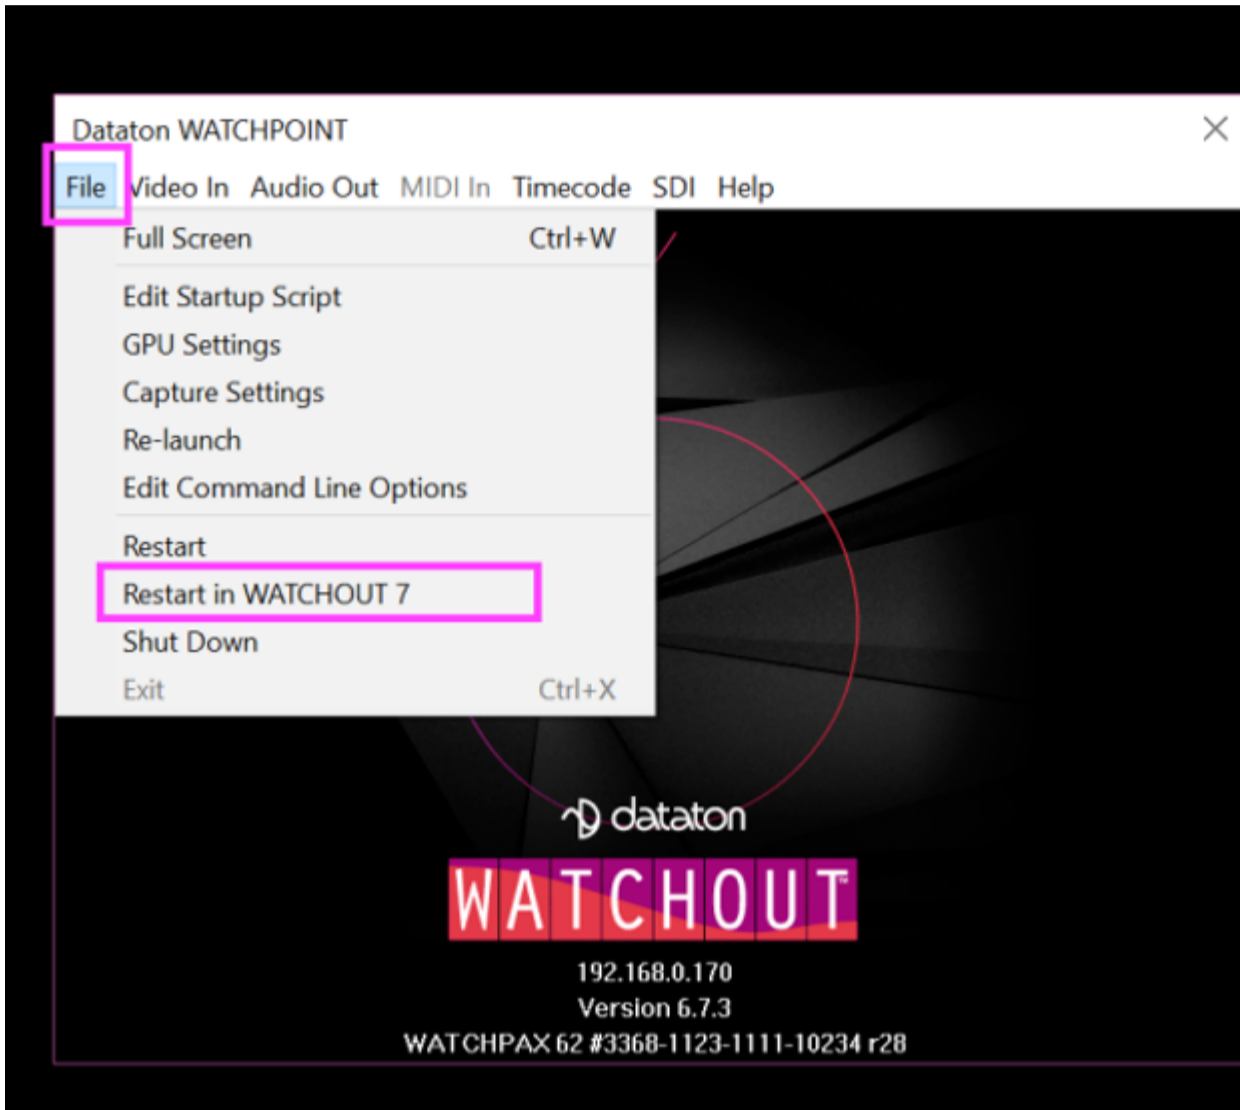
Dataton WATCHPOINT

File Video In Audio Out MIDI In Timecode SDI Help

Full Screen Ctrl+W
Edit Startup Script
GPU Settings
Capture Settings
Re-launch
Edit Command Line Options
Restart
Restart in WATCHOUT 7
Shut Down
Exit Ctrl+X

dataton
WATCHOUT
192.168.0.170
Version 6.7.3
WATCHPAX 62 #3368-1123-1111-10234 r28